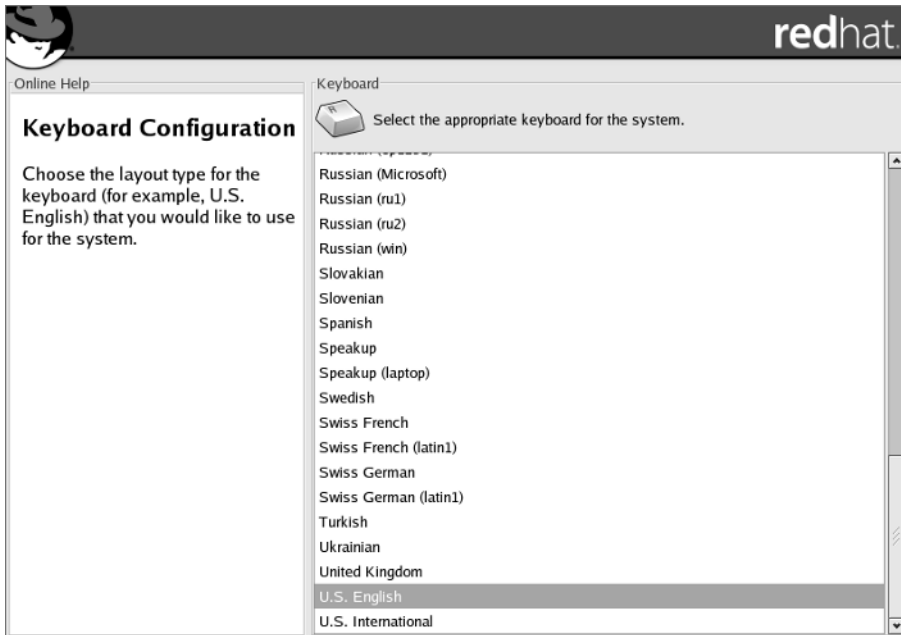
redhat.

Online Help

Keyboard Configuration

Choose the layout type for the keyboard (for example, U.S. English) that you would like to use for the system.

Keyboard

Select the appropriate keyboard for the system.

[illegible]
Russian (Microsoft)
Russian (ru1)
Russian (ru2)
Russian (win)
Slovakian
Slovenian
Spanish
Speakup
Speakup (laptop)
Swedish
Swiss French
Swiss French (latin1)
Swiss German
Swiss German (latin1)
Turkish
Ukrainian
United Kingdom
U.S. English
U.S. International